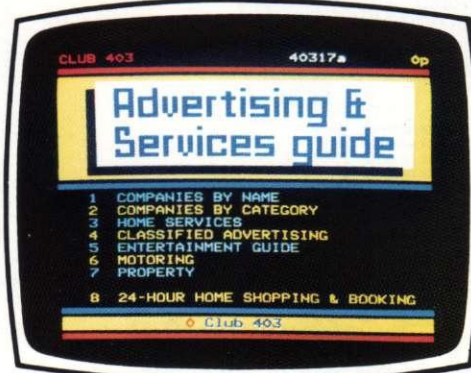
CLUB 403 40317a 0p

Advertising & Services guide

1 COMPANIES BY NAME
2 COMPANIES BY CATEGORY
3 HOME SERVICES
4 CLASSIFIED ADVERTISING
5 ENTERTAINMENT GUIDE
6 MOTORING
7 PROPERTY

8 24-HOUR HOME SHOPPING & BOOKING

◊ Club 403